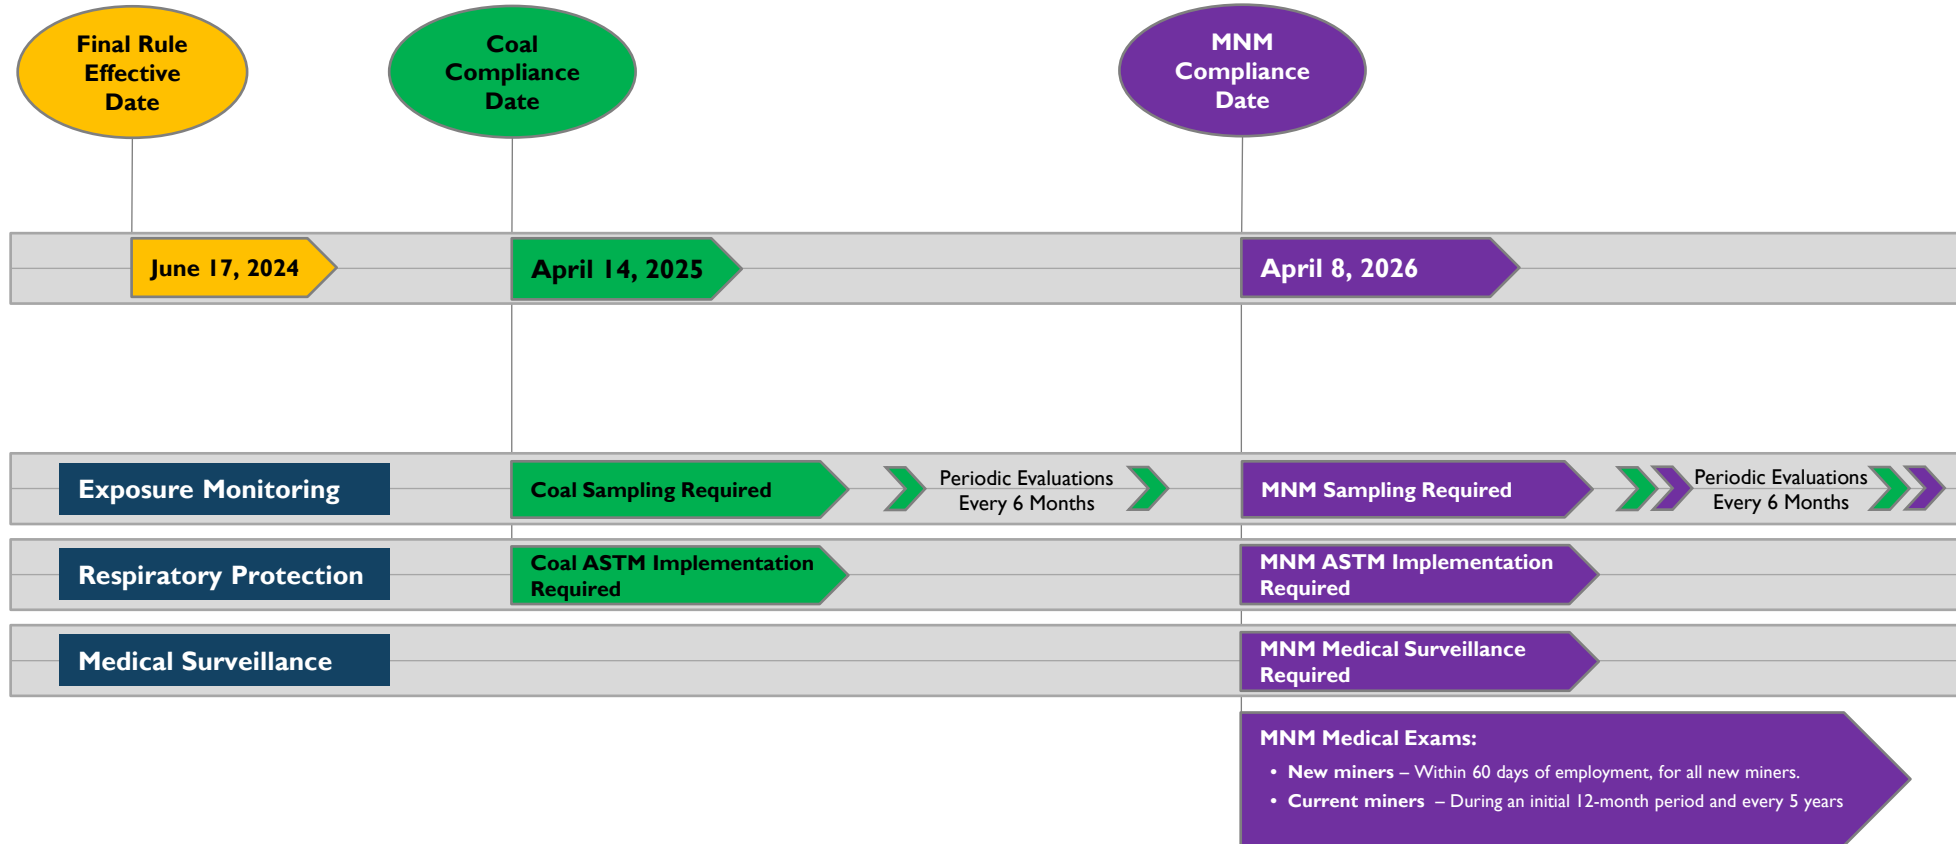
Final Rule Effective Date

Coal Compliance Date

MNM Compliance Date

June 17, 2024

April 14, 2025

April 8, 2026

Exposure Monitoring

Coal Sampling Required

Periodic Evaluations Every 6 Months

MNM Sampling Required

Periodic Evaluations Every 6 Months

Respiratory Protection

Coal ASTM Implementation Required

MNM ASTM Implementation Required

Medical Surveillance

MNM Medical Surveillance Required

MNM Medical Exams:

• New miners – Within 60 days of employment, for all new miners.
• Current miners – During an initial 12-month period and every 5 years